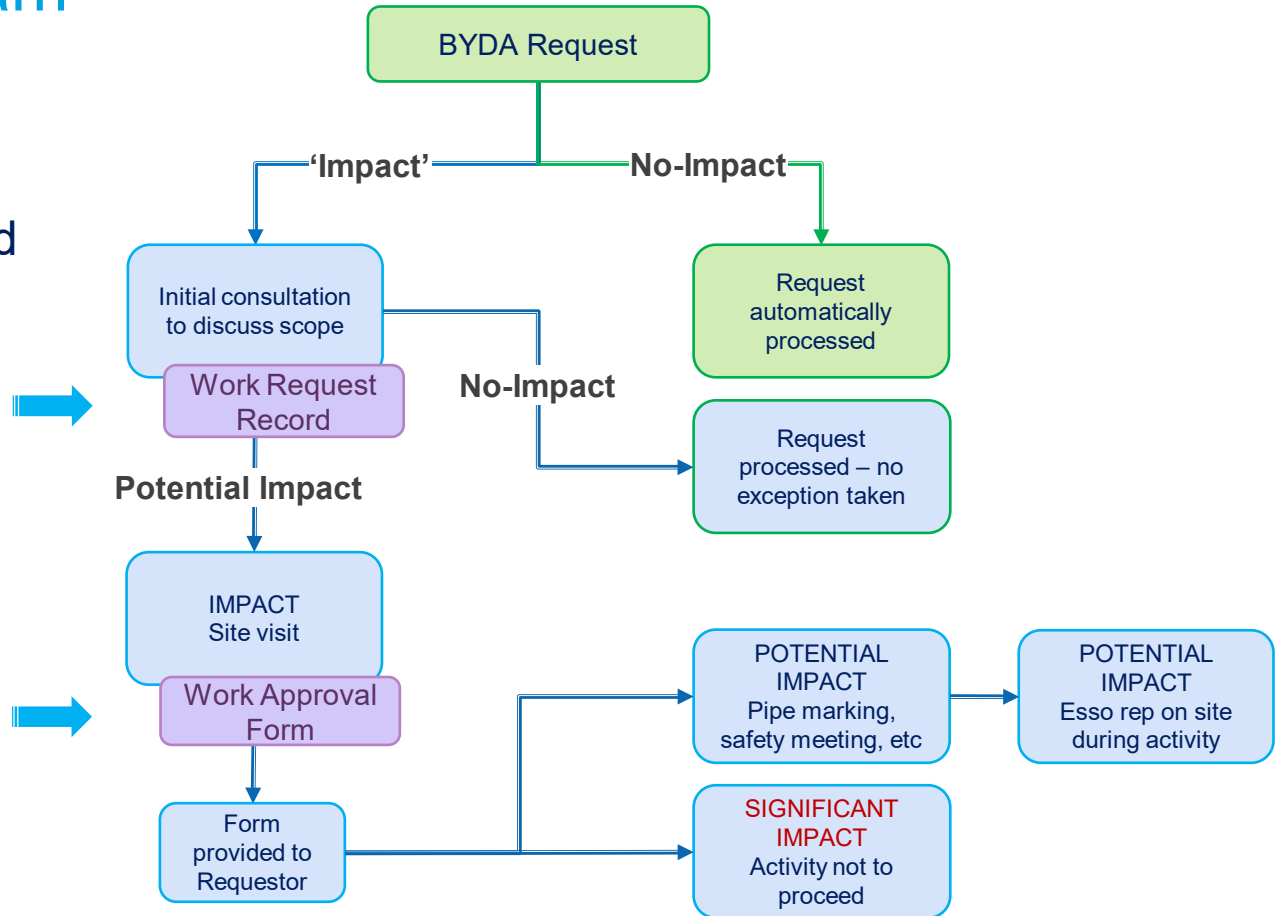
BYDA Request

'Impact'

No-Impact

Initial consultation to discuss scope

Work Request Record

No-Impact

Request automatically processed

Request processed – no exception taken

Potential Impact

IMPACT
Site visit

Work Approval Form

Form provided to Requestor

POTENTIAL IMPACT
Pipe marking, safety meeting, etc

POTENTIAL IMPACT
Esso rep on site during activity

SIGNIFICANT IMPACT
Activity not to proceed